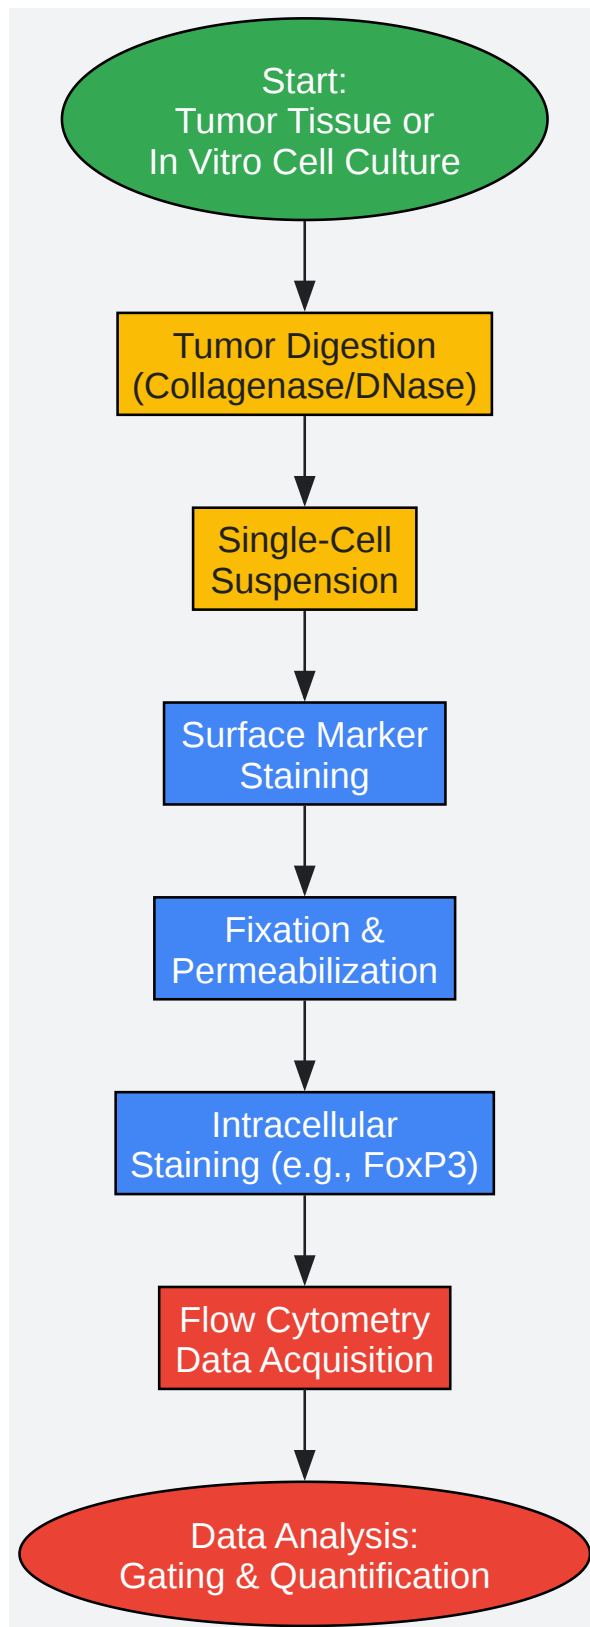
Start:
Tumor Tissue or
In Vitro Cell Culture

Tumor Digestion
(Collagenase/DNase)

Single-Cell
Suspension

Surface Marker
Staining

Fixation &
Permeabilization

Intracellular
Staining (e.g., FoxP3)

Flow Cytometry
Data Acquisition

Data Analysis:
Gating & Quantification